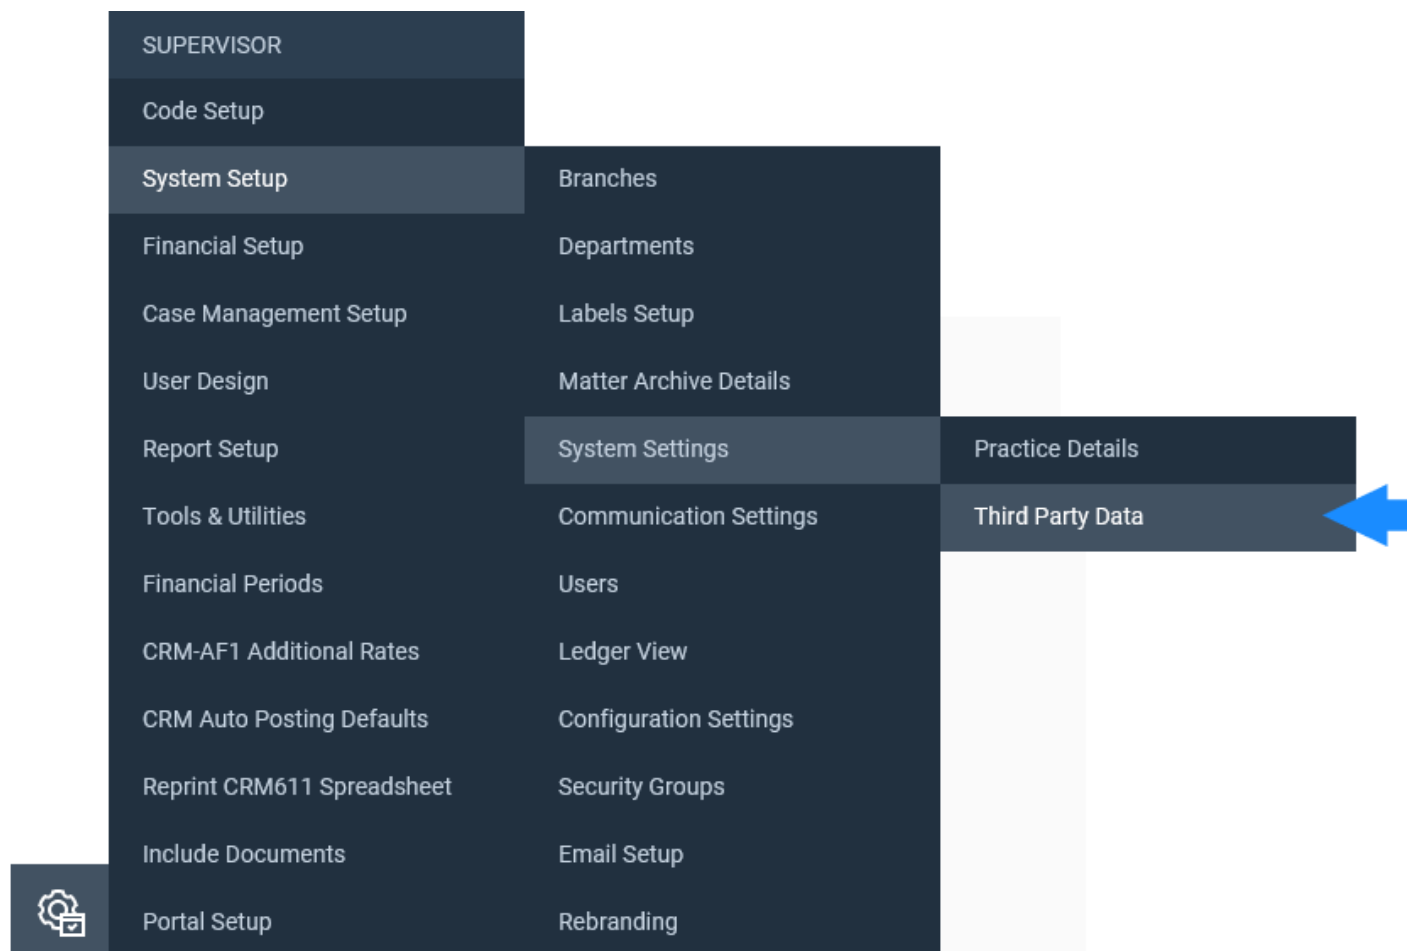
SUPERVISOR
Code Setup
System Setup
Financial Setup
Case Management Setup
User Design
Report Setup
Tools & Utilities
Financial Periods
CRM-AF1 Additional Rates
CRM Auto Posting Defaults
Reprint CRM611 Spreadsheet
Include Documents
Portal Setup

Branches
Departments
Labels Setup
Matter Archive Details
System Settings
Communication Settings
Users
Ledger View
Configuration Settings
Security Groups
Email Setup
Rebranding

Practice Details
Third Party Data